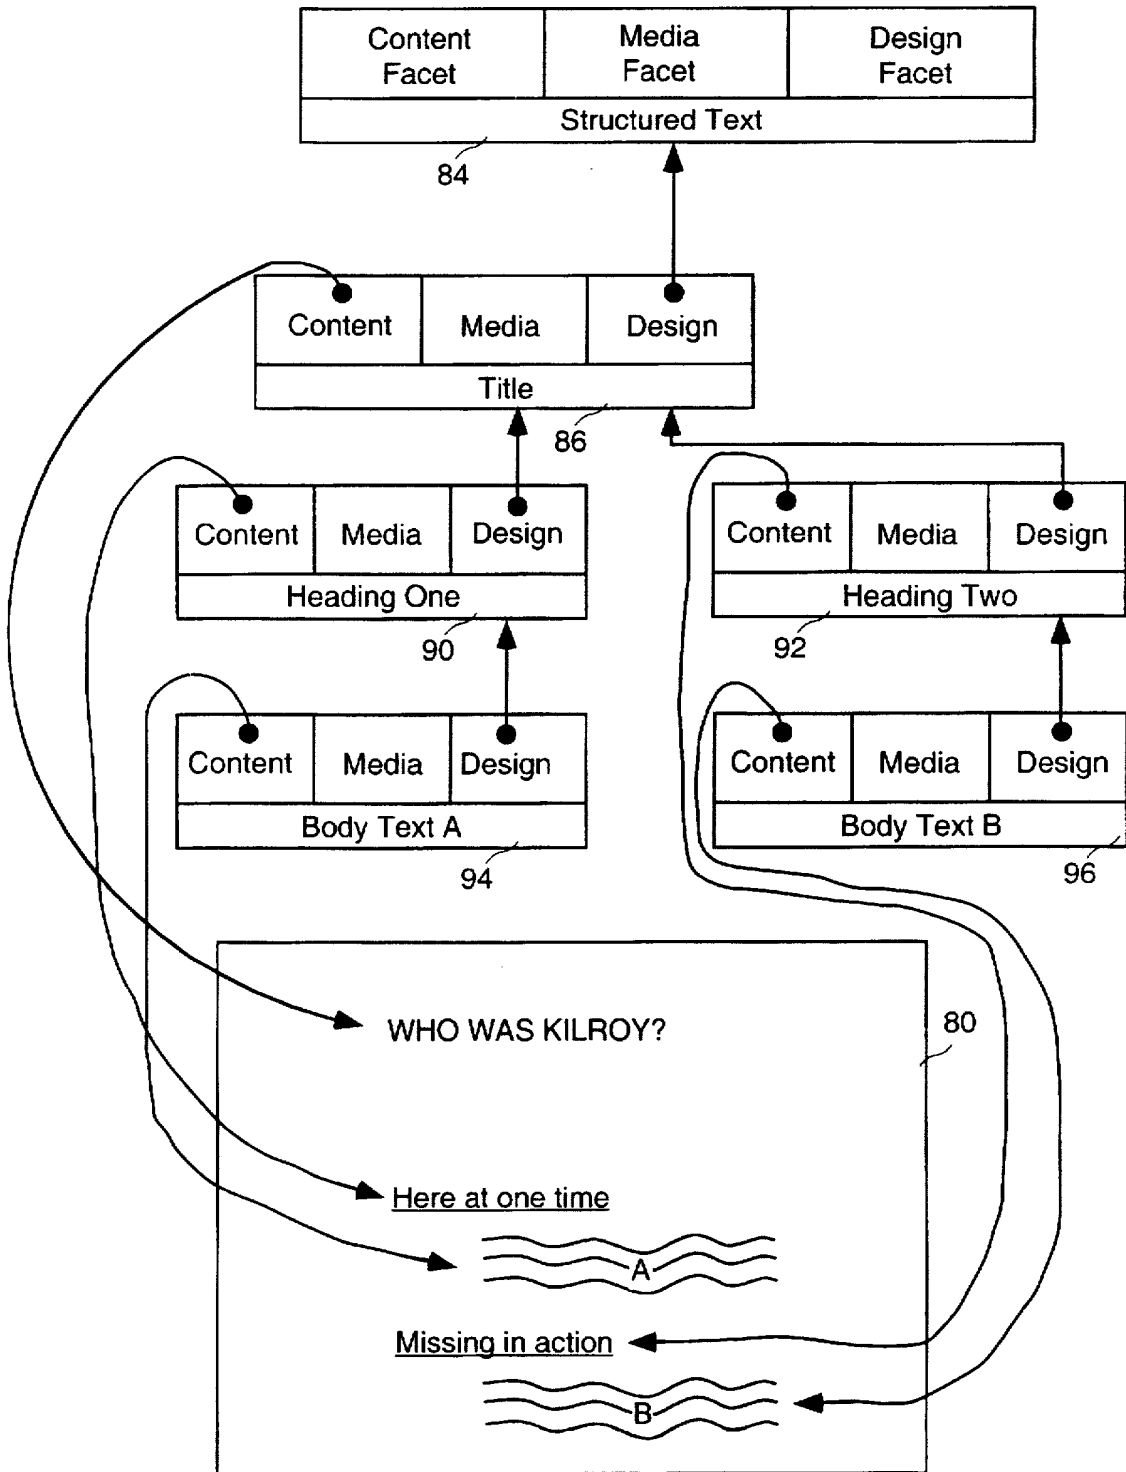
| Content Facet | Media Facet | Design Facet |
|---|---|---|
| Structured Text | | |

84

| Content | Media | Design |
|---|---|---|
| Title | | |

86

| Content | Media | Design |
|---|---|---|
| Heading One | | |

90

| Content | Media | Design |
|---|---|---|
| Heading Two | | |

92

| Content | Media | Design |
|---|---|---|
| Body Text A | | |

94

| Content | Media | Design |
|---|---|---|
| Body Text B | | |

96

WHO WAS KILROY?

80

Here at one time

A

Missing in action

B